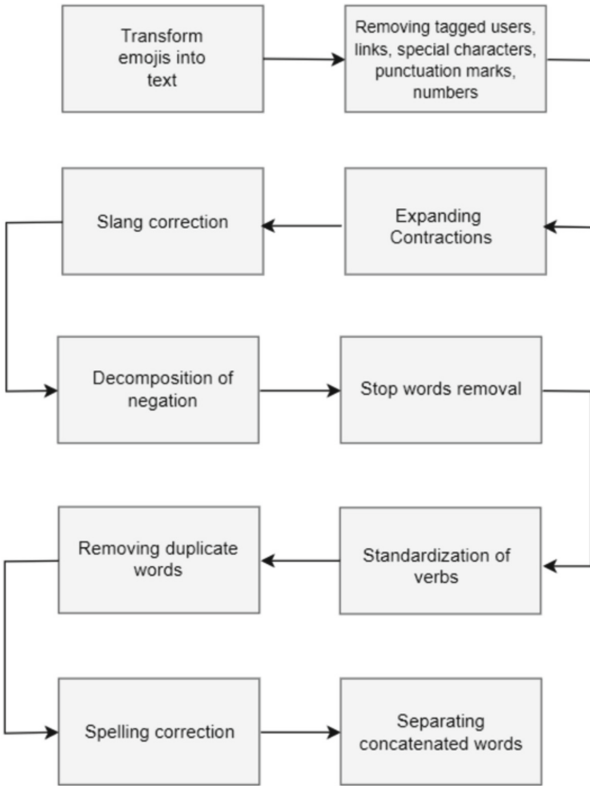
Transform emojis into text

Removing tagged users, links, special characters, punctuation marks, numbers

Slang correction

Expanding Contractions

Decomposition of negation

Stop words removal

Removing duplicate words

Standardization of verbs

Spelling correction

Separating concatenated words